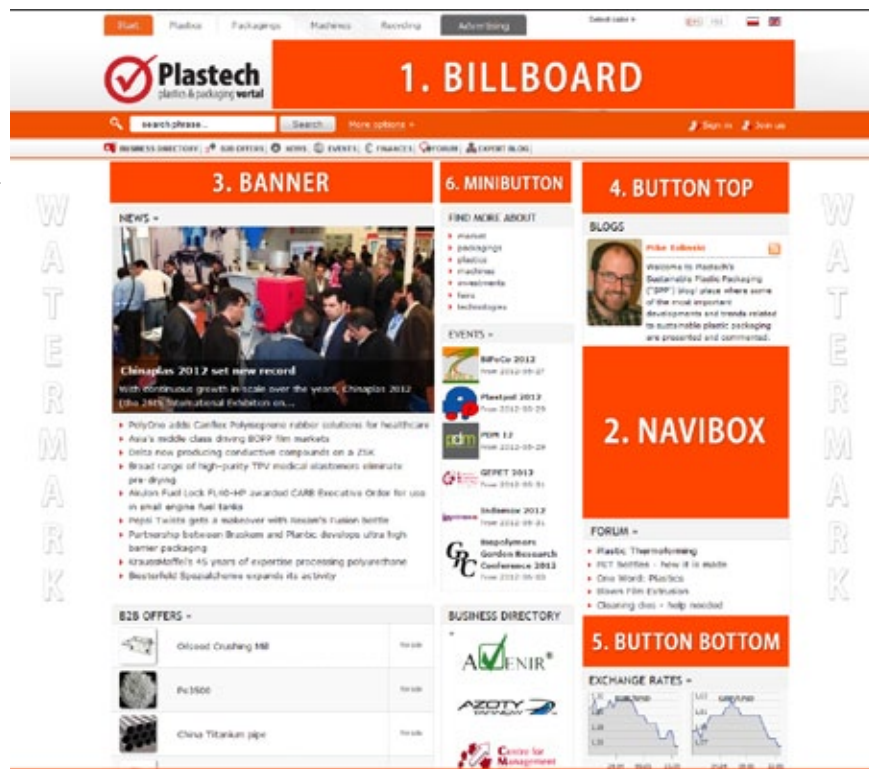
Start Plastics Packagings Machines Recycling Advertising

Select sales ▸

Plastech plastics & packaging vortal

1. BILLBOARD

search phrase... Search More options ▸

Sign in Join us

BUSINESS DIRECTORY B2B OFFERS NEWS EVENTS FINANCES FORUM EXPERT BLOG

W A T E R M A R K

3. BANNER

NEWS ▸

Chinaplas 2012 set new record

With continuous growth in scale over the years, Chinaplas 2012 (the 26th International Exhibition on...

PolyOne adds Cenflex Polyisoprene rubber solutions for healthcare
Asia's middle class driving BOPP film markets
Delta now producing conductive compounds on a ZSK
Broad range of high-purity TPV medical elastomers eliminate pre-drying
Akston Fuel Lock FL60-HP awarded CARB Executive Order for use in small engine fuel tanks
Pepsi Twists gets a makeover with Nexeo's fusion bottle
Partnership between Braskem and Plastic develops ultra high barrier packaging
KraussMaffei's 45 years of expertise processing polyurethane
Bestorfeld Spezialfolien expands its activity

6. MINIBUTTON

FIND MORE ABOUT
market
packagings
plastics
machines
investments
fairs
technologies

EVENTS ▸

BiPoCo 2012
from 2012-05-27

Plastpol 2012
from 2012-05-29

PDM 12
from 2012-05-29

GEPET 2012
from 2012-05-31

Indiamac 2012
from 2012-05-31

Biopolymers Gordon Research Conference 2012
from 2012-06-03

4. BUTTON TOP

BLOGS

Mike Kallewiet

Welcome to Plastech's Sustainable Plastic Packaging ("SPP") blog! place where some of the most important developments and trends related to sustainable plastic packaging are presented and commented.

2. NAVIBOX

FORUM ▸
Plastic Thermoforming
PET bottles - how it is made
One Word: Plastics
Blown Film Extrusion
Cleaning dies - help needed

5. BUTTON BOTTOM

EXCHANGE RATES ▸

W A T E R M A R K

B2B OFFERS ▸
Oilseed Crushing Mill
Pe1500
China Titanium pipe

BUSINESS DIRECTORY
AVENIR®
AZOTY
Centre for Management